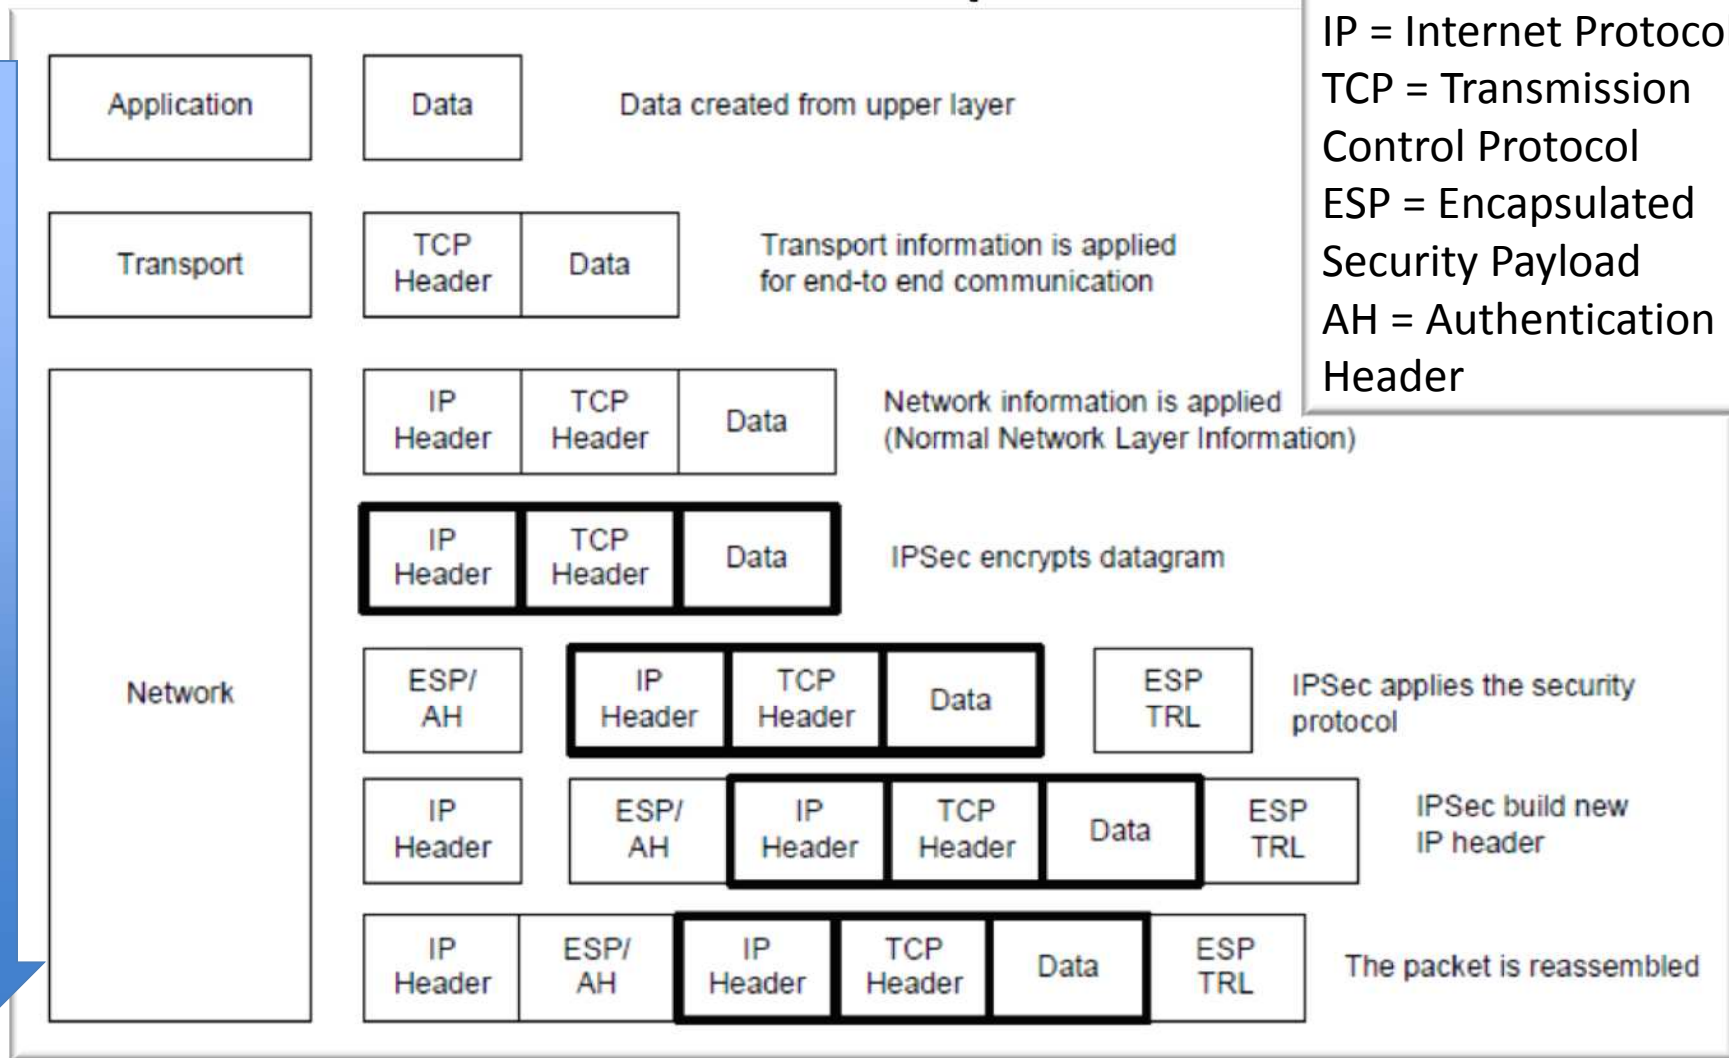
IP = Internet Protoco
TCP = Transmission Control Protocol
ESP = Encapsulated Security Payload
AH = Authentication Header

Application

Data

Data created from upper layer

Transport

TCP Header

Data

Transport information is applied for end-to end communication

Network

IP Header

TCP Header

Data

Network information is applied (Normal Network Layer Information)

IP Header

TCP Header

Data

IPSec encrypts datagram

ESP/ AH

IP Header

TCP Header

Data

ESP TRL

IPSec applies the security protocol

IP Header

ESP/ AH

IP Header

TCP Header

Data

ESP TRL

IPSec build new IP header

IP Header

ESP/ AH

IP Header

TCP Header

Data

ESP TRL

The packet is reassembled